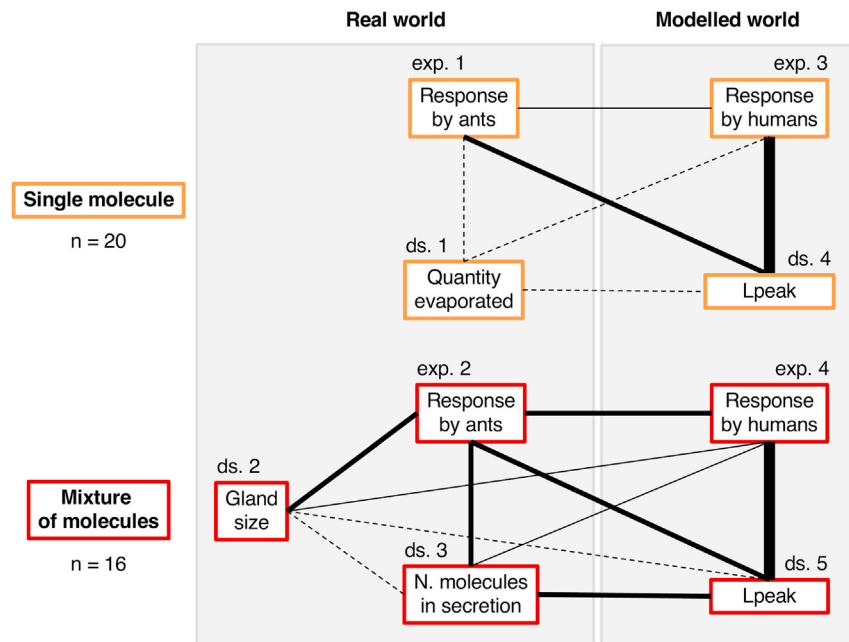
Real world

Modelled world

Single molecule

n = 20

exp. 1

Response by ants

exp. 3

Response by humans

ds. 1

Quantity evaporated

ds. 4

Lpeak

Mixture of molecules

n = 16

exp. 2

Response by ants

exp. 4

Response by humans

ds. 2

Gland size

ds. 3

N. molecules in secretion

ds. 5

Lpeak